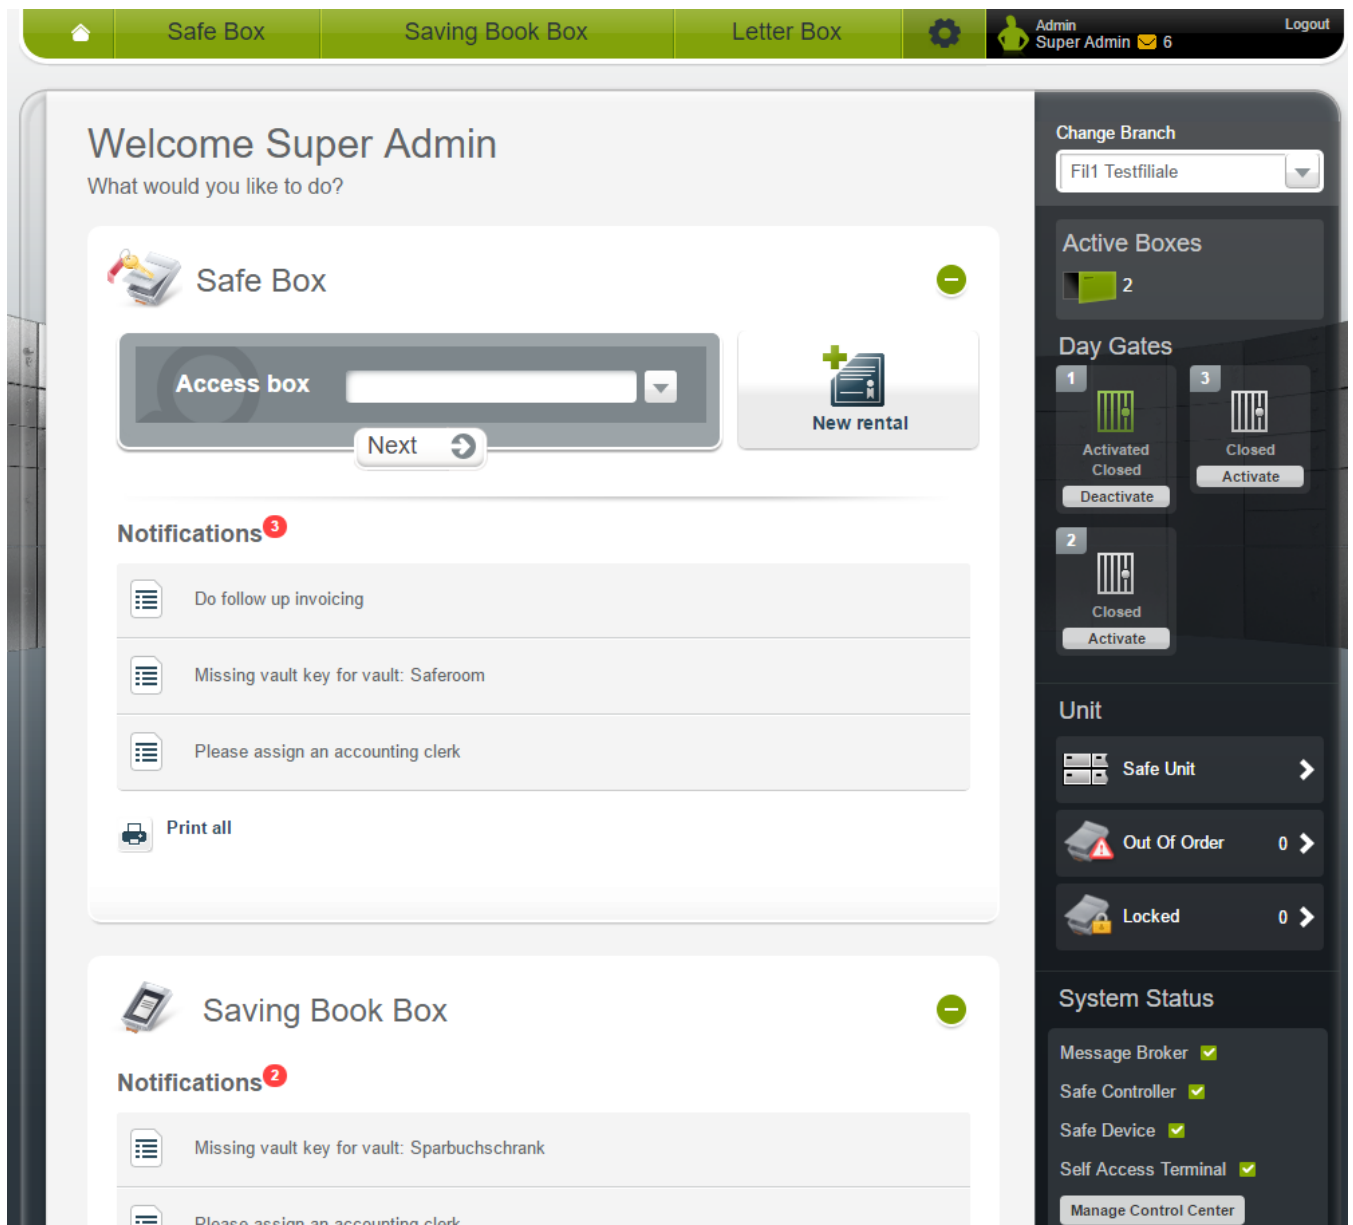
Safe Box | Saving Book Box | Letter Box

Admin
Super Admin 6
Logout

Welcome Super Admin
What would you like to do?

Safe Box

Access box

Next

New rental

Notifications 3

Do follow up invoicing

Missing vault key for vault: Saferoom

Please assign an accounting clerk

Print all

Saving Book Box

Notifications 2

Missing vault key for vault: Sparbuchschrank

Please assign an accounting clerk

Change Branch
Fil1 Testfiliale

Active Boxes
2

Day Gates
1
Activated
Closed
Deactivate

3
Closed
Activate

2
Closed
Activate

Unit
Safe Unit
Out Of Order 0
Locked 0

System Status
Message Broker
Safe Controller
Safe Device
Self Access Terminal
Manage Control Center